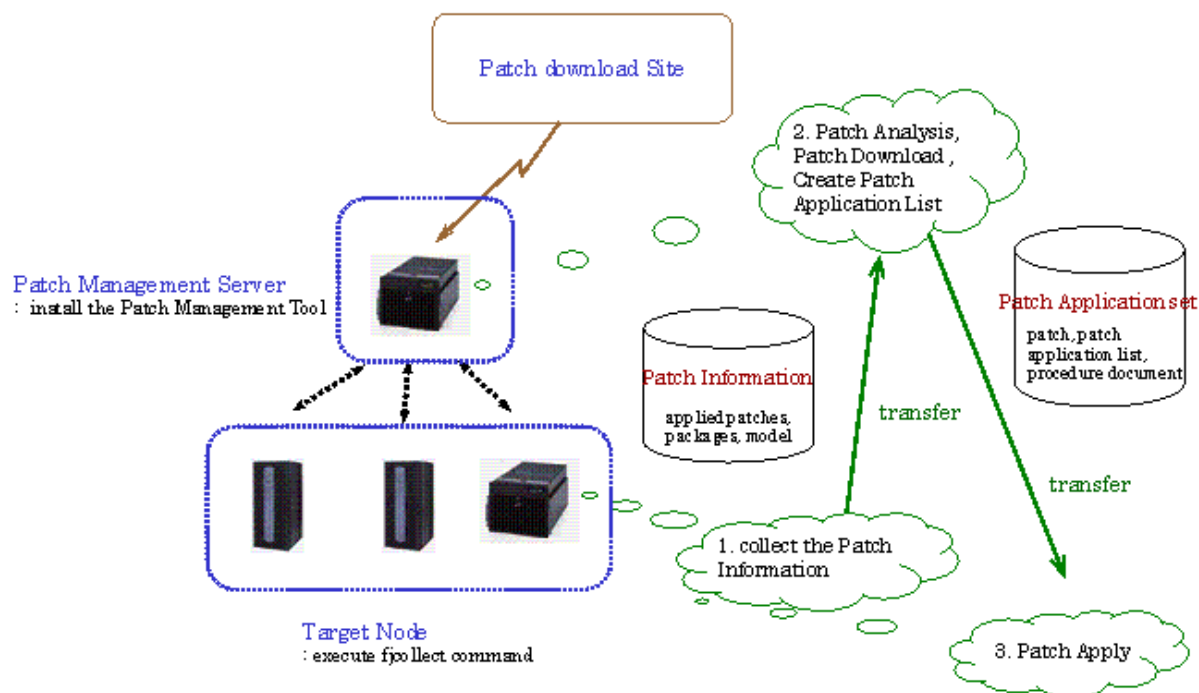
Patch download Site

2. Patch Analysis, Patch Download , Create Patch Application List

Patch Management Server
: install the Patch Management Tool

Patch Application set
patch, patch application list, procedure document

Patch Information
applied patches, packages, model

transfer

transfer

1. collect the Patch Information

Target Node
: execute fjcollect command

3. Patch Apply